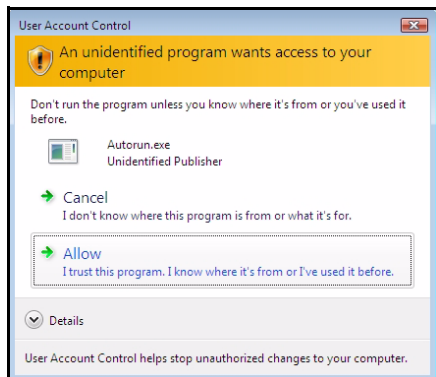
User Account Control

An unidentified program wants access to your computer

Don't run the program unless you know where it's from or you've used it before.

Autorun.exe
Unidentified Publisher

Cancel
I don't know where this program is from or what it's for.

Allow
I trust this program. I know where it's from or I've used it before.

Details

User Account Control helps stop unauthorized changes to your computer.